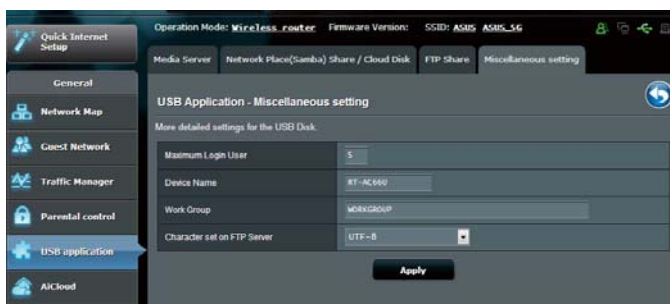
Quick Internet Setup

Operation Mode: Wireless router Firmware Version: SSID: ASUS ASUS_5G

General

Network Map

Guest Network

Traffic Manager

Parental control

USB application

AiCloud

Media Server Network Place(Samba) Share / Cloud Disk FTP Share Miscellaneous setting

USB Application - Miscellaneous setting

More detailed settings for the USB Disk.

| | |
|---|---|
| Maximum Login User | 5 |
| Device Name | RT-AC66U |
| Work Group | WORKGROUP |
| Character set on FTP Server | UTF-8 |

Apply